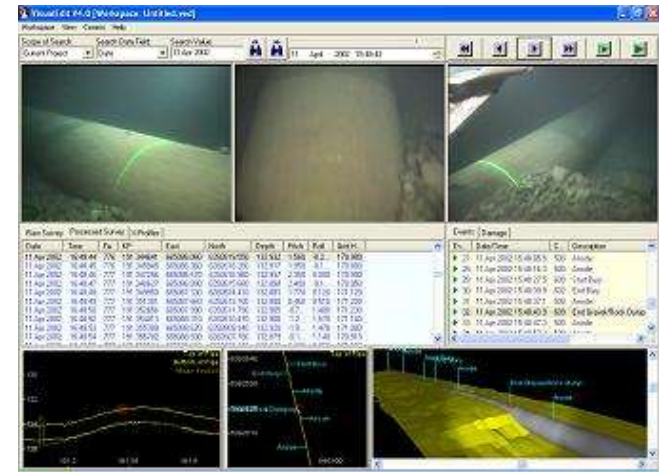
VisualEdit V4.0 [Workspace: Untitled.ved]

Workspace View Camera Help

Scope of Search
Current Project
Search Data Field
Date
Search Value
11 Apr 2002

11 April 2002 15:48:43

Raw Survey | Processed Survey | X-Profiles

| Date | Time | Fix | KP | East | North | Depth | Pitch | Roll | Gyro H |
|---|---|---|---|---|---|---|---|---|---|
| 11 Apr 2002 | 15:48:44 | 776 | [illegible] | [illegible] | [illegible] | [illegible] | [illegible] | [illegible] | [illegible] |
| 11 Apr 2002 | 15:48:45 | 777 | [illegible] | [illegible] | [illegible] | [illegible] | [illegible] | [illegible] | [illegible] |
| 11 Apr 2002 | 15:48:46 | 777 | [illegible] | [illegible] | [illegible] | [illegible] | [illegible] | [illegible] | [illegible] |
| 11 Apr 2002 | 15:48:47 | 777 | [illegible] | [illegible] | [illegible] | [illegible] | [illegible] | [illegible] | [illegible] |
| 11 Apr 2002 | 15:48:48 | 777 | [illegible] | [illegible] | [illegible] | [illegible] | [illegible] | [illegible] | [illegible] |
| 11 Apr 2002 | 15:48:49 | 777 | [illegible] | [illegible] | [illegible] | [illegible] | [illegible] | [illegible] | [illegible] |
| 11 Apr 2002 | 15:48:50 | 777 | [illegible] | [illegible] | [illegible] | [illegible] | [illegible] | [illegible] | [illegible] |
| 11 Apr 2002 | 15:48:51 | 777 | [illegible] | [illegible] | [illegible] | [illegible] | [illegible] | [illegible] | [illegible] |
| 11 Apr 2002 | 15:48:52 | 777 | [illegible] | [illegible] | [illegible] | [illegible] | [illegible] | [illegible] | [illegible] |
| 11 Apr 2002 | 15:48:53 | 777 | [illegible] | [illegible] | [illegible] | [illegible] | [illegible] | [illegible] | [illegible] |
| 11 Apr 2002 | 15:48:54 | 777 | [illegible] | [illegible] | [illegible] | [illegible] | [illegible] | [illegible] | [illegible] |

Events | Damage

| Ev. | Date/Time | C. | Description |
|---|---|---|---|
| 27 | 11 Apr 2002 15:48:05 | 500 | Anode |
| 28 | 11 Apr 2002 15:48:16 | 500 | Anode |
| 29 | 11 Apr 2002 15:48:27 | 500 | Start Buoy |
| 30 | 11 Apr 2002 15:48:39 | 600 | End Buoy |
| 31 | 11 Apr 2002 15:48:37 | 500 | Anode |
| 32 | 11 Apr 2002 15:48:43 | 500 | End Gravel/Rock Dump |
| 33 | 11 Apr 2002 15:48:53 | 500 | Anode |

End Buoy
Anode
End Gravel/Rock Dump
Anode
Anode
End Gravel/Rock Dump
Anode